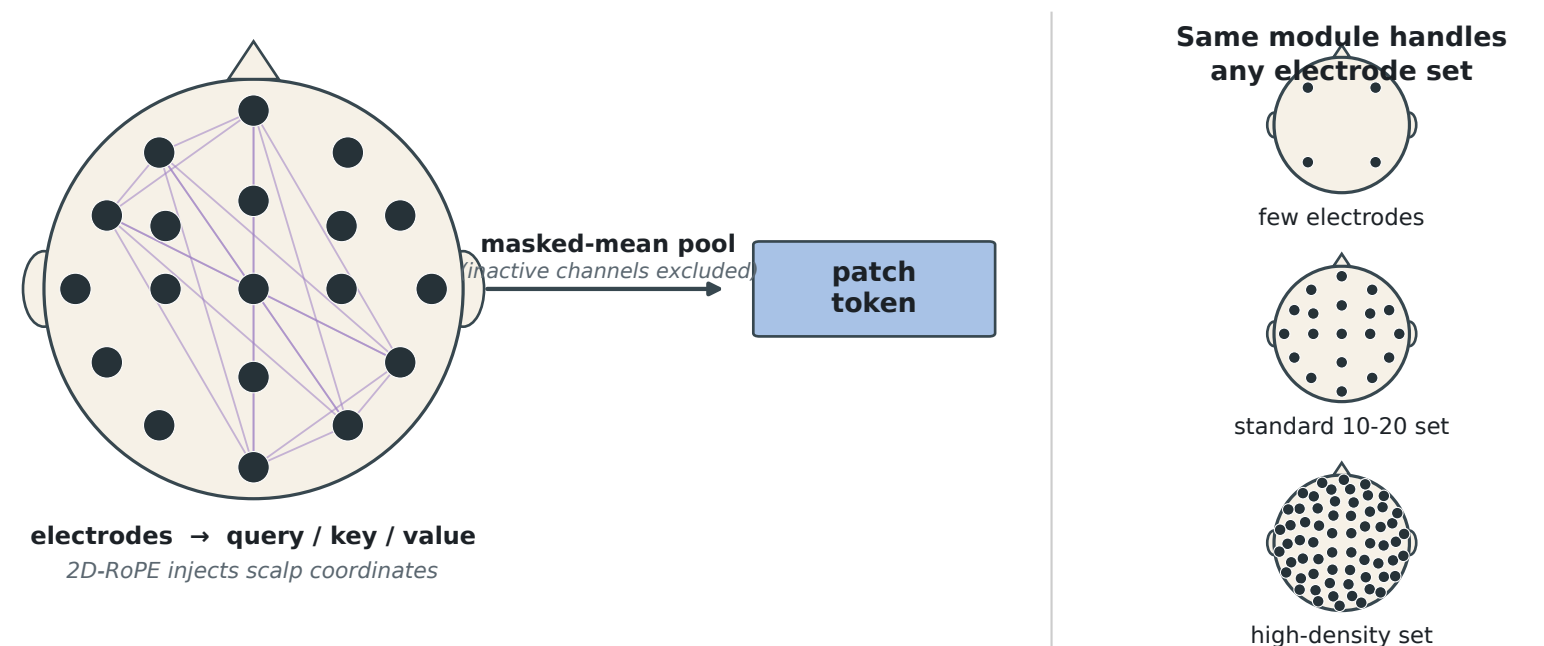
masked-mean pool
(inactive channels excluded)

patch token

electrodes → query / key / value
2D-RoPE injects scalp coordinates

Same module handles any electrode set

few electrodes

standard 10-20 set

high-density set